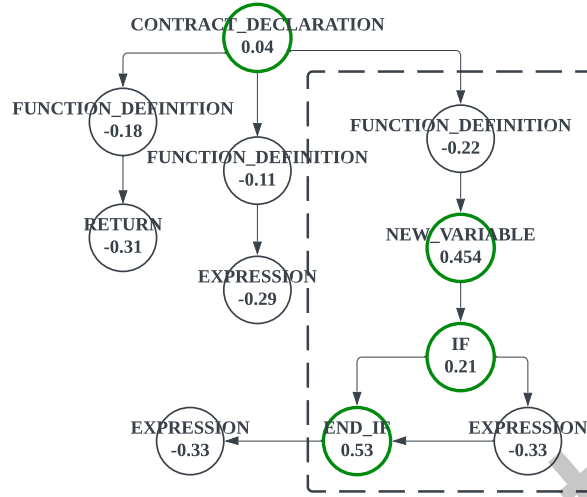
CONTRACT_DECLARATION
0.04

FUNCTION_DEFINITION
-0.18

FUNCTION_DEFINITION
-0.11

FUNCTION_DEFINITION
-0.22

RETURN
-0.31

NEW_VARIABLE
0.454

EXPRESSION
-0.29

IF
0.21

EXPRESSION
-0.33

END_IF
0.53

EXPRESSION
-0.33